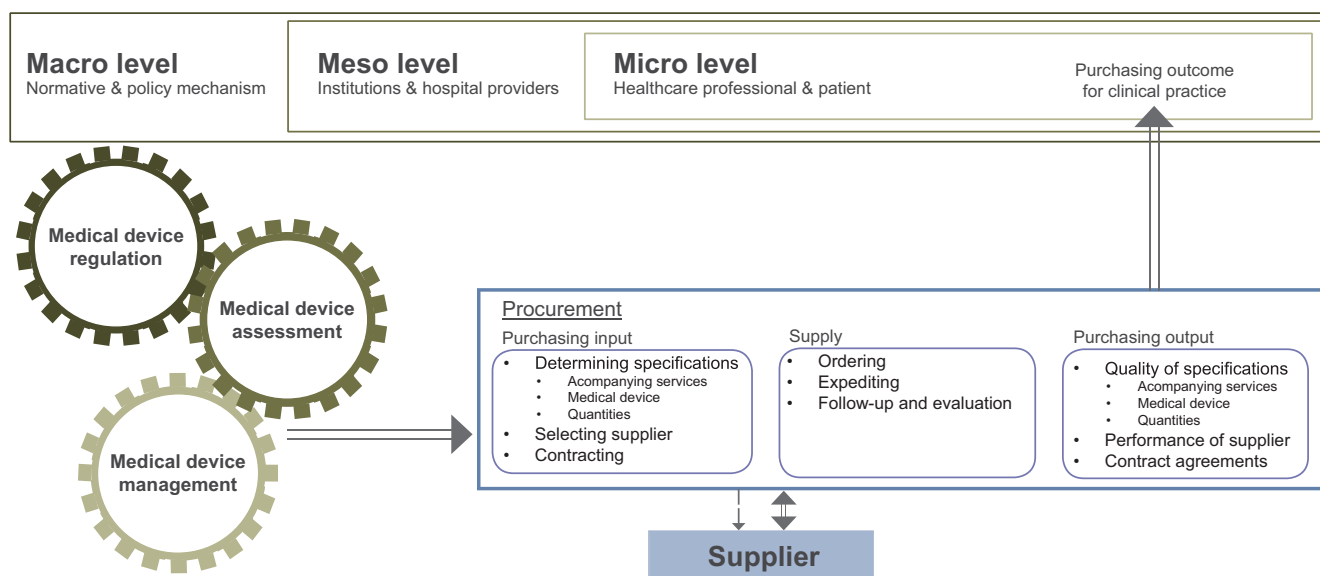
Macro level
Normative & policy mechanism

Meso level
Institutions & hospital providers

Micro level
Healthcare professional & patient

Purchasing outcome for clinical practice

Medical device regulation

Medical device assessment

Medical device management

Procurement

Purchasing input
• Determining specifications
  • Acompanying services
  • Medical device
  • Quantities
• Selecting supplier
• Contracting

Supply
• Ordering
• Expediting
• Follow-up and evaluation

Purchasing output
• Quality of specifications
  • Acompanying services
  • Medical device
  • Quantities
• Performance of supplier
• Contract agreements

Supplier